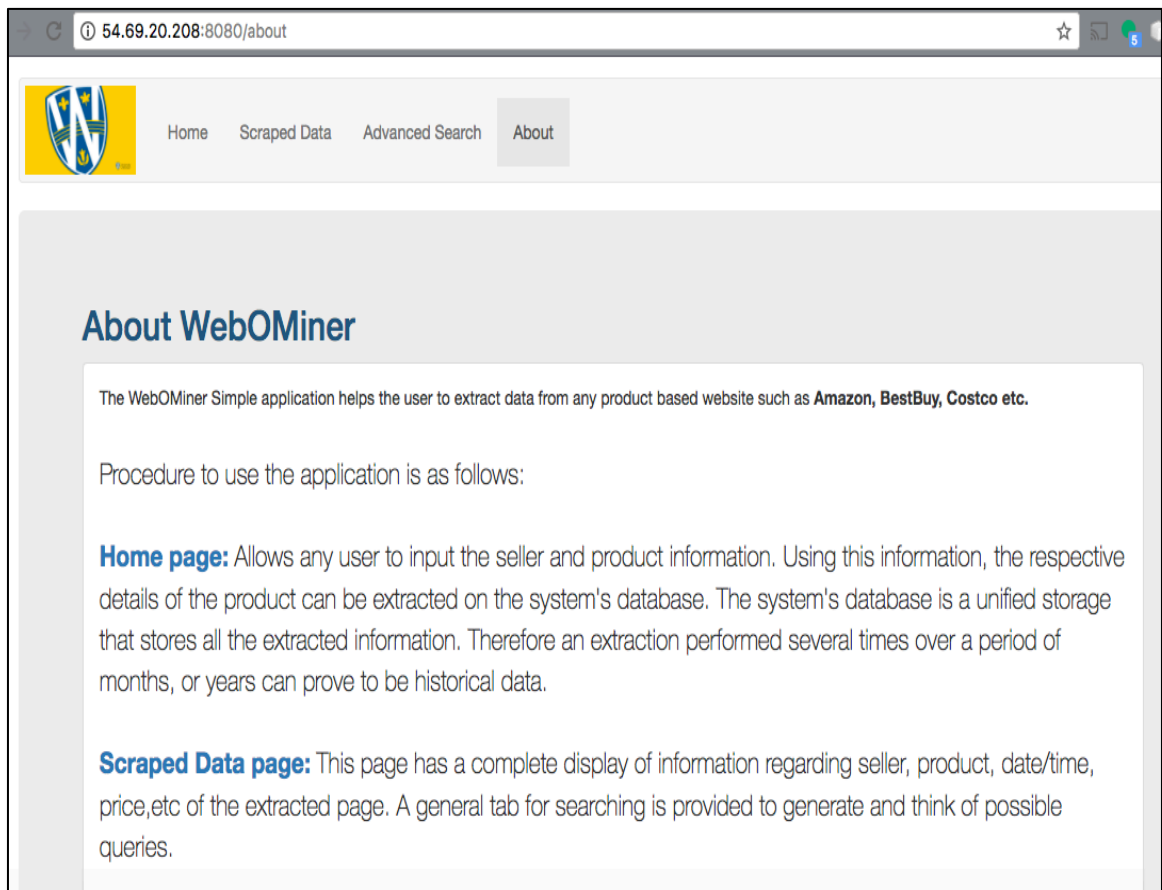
54.69.20.208:8080/about

Home Scraped Data Advanced Search About

About WebOMiner

The WebOMiner Simple application helps the user to extract data from any product based website such as **Amazon, BestBuy, Costco etc.**

Procedure to use the application is as follows:

**Home page:** Allows any user to input the seller and product information. Using this information, the respective details of the product can be extracted on the system's database. The system's database is a unified storage that stores all the extracted information. Therefore an extraction performed several times over a period of months, or years can prove to be historical data.

**Scraped Data page:** This page has a complete display of information regarding seller, product, date/time, price,etc of the extracted page. A general tab for searching is provided to generate and think of possible queries.